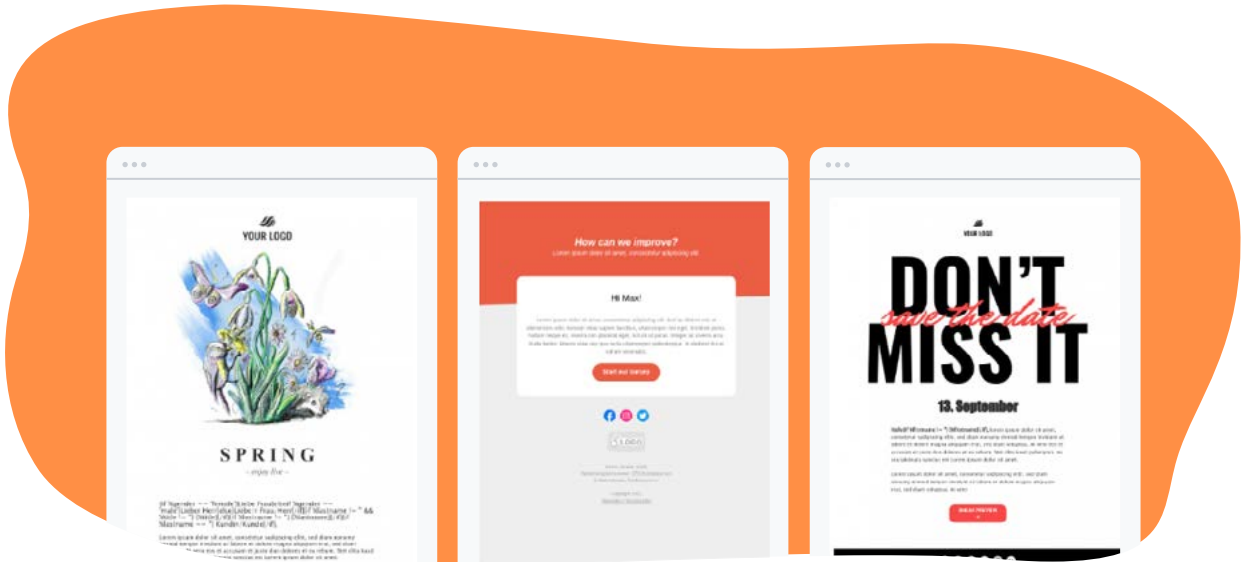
YOUR LOGO

SPRING

- enjoy live -

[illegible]

Lorem ipsum dolor sit amet, consetetur sadipscing elitr, sed diam nonumy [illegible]

How can we improve?

Lorem ipsum dolor sit amet, consetetur sadipscing elit.

Hi Max!

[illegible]

Start our survey

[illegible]

YOUR LOGO

DON'T

save the date

MISS IT

13. September

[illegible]

Lorem ipsum dolor sit amet, consetetur sadipscing elitr, sed diam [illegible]

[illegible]